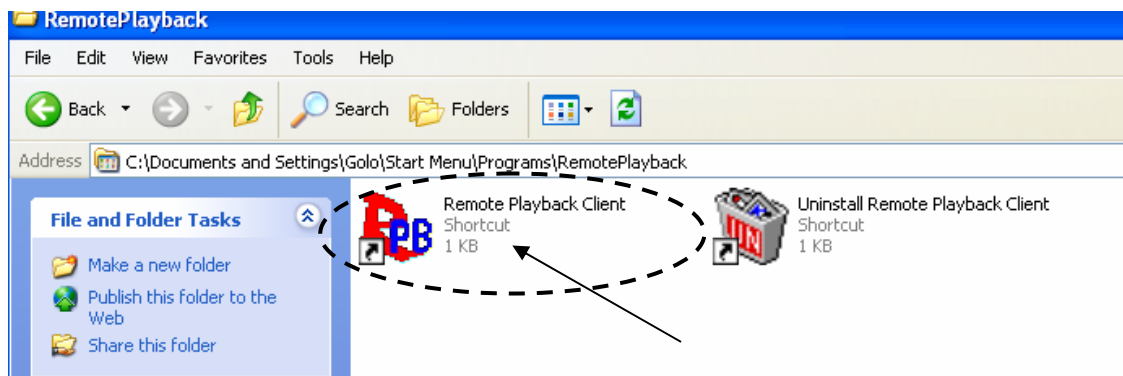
RemotePlayback

File Edit View Favorites Tools Help

Back Search Folders

Address C:\Documents and Settings\Golo\Start Menu\Programs\RemotePlayback

File and Folder Tasks

Make a new folder

Publish this folder to the Web

Share this folder

RPB

Remote Playback Client
Shortcut
1 KB

UN

Uninstall Remote Playback Client
Shortcut
1 KB